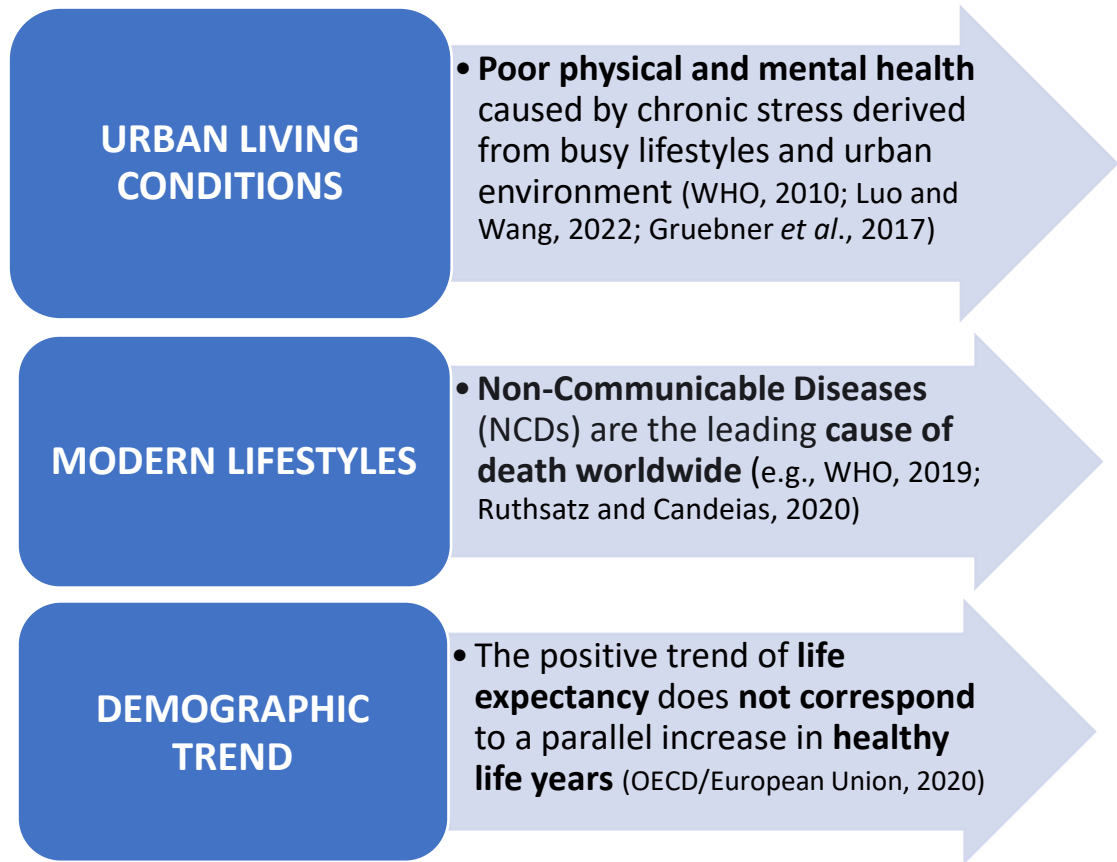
URBAN LIVING CONDITIONS

• **Poor physical and mental health** caused by chronic stress derived from busy lifestyles and urban environment (WHO, 2010; Luo and Wang, 2022; Gruebner *et al*., 2017)

MODERN LIFESTYLES

• **Non-Communicable Diseases** (NCDs) are the leading **cause of death worldwide (**e.g., WHO, 2019; Ruthsatz and Candeias, 2020)

DEMOGRAPHIC TREND

• The positive trend of **life expectancy** does **not correspond** to a parallel increase in **healthy life years** (OECD/European Union, 2020)